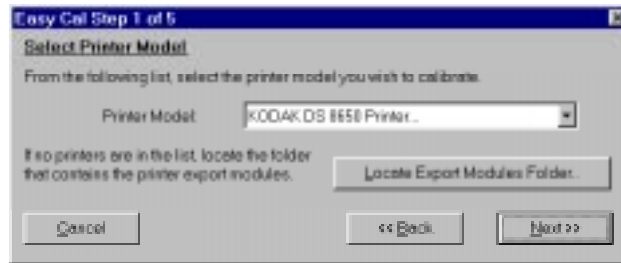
Easy Cal Step 1 of 5

Select Printer Model

From the following list, select the printer model you wish to calibrate.

Printer Model KODAK DS 8650 Printer...

If no printers are in the list, locate the folder that contains the printer export modules.

Locate Export Modules Folder...

Cancel

<< Back

Next >>